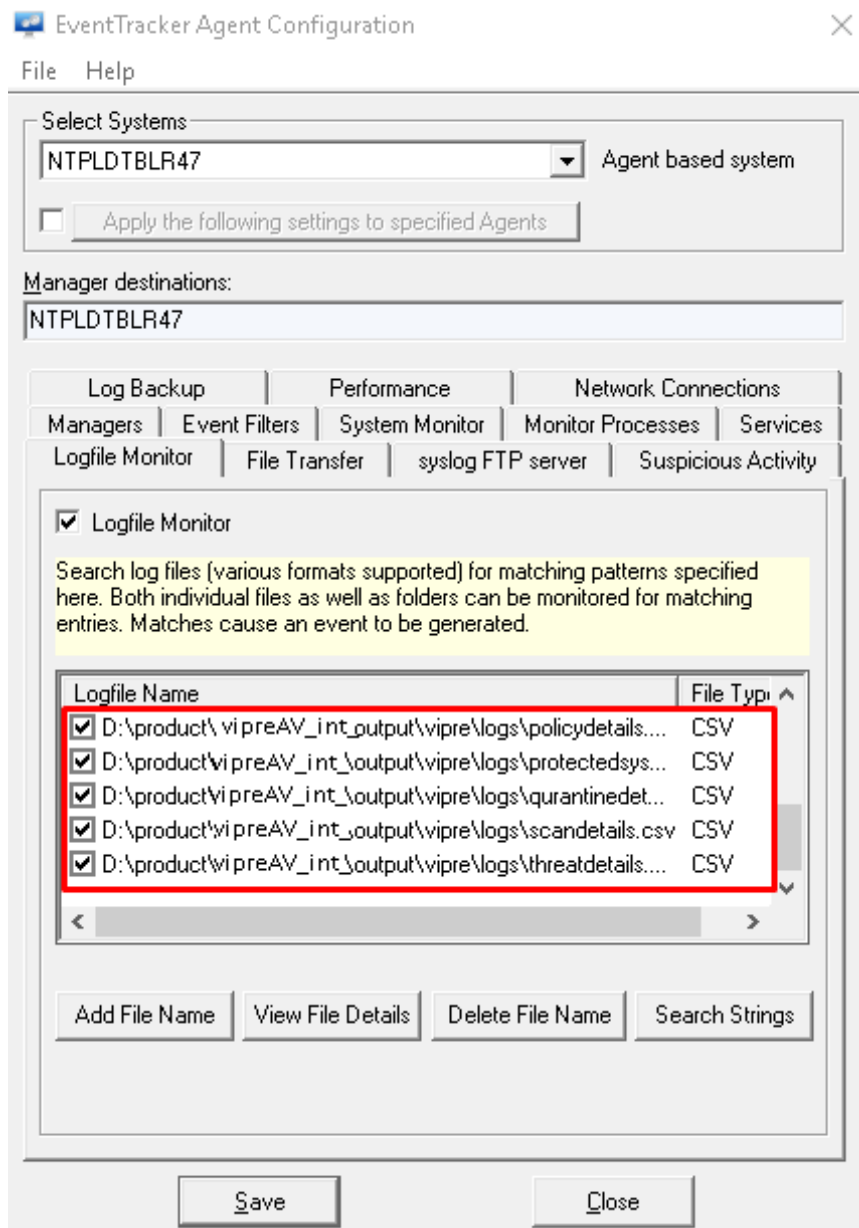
EventTracker Agent Configuration

File Help

Select Systems

NTPLDTBLR47

Agent based system

Apply the following settings to specified Agents

Manager destinations:

NTPLDTBLR47

Log Backup | Performance | Network Connections

Managers | Event Filters | System Monitor | Monitor Processes | Services

Logfile Monitor | File Transfer | syslog FTP server | Suspicious Activity

Logfile Monitor

Search log files (various formats supported) for matching patterns specified here. Both individual files as well as folders can be monitored for matching entries. Matches cause an event to be generated.

| Logfile Name | File Typ |
|---|---|
| D:\product\ vipreAV_int_output\vipre\logs\policydetails.... | CSV |
| D:\product\vipreAV_int_\output\vipre\logs\protectedsys... | CSV |
| D:\product\vipreAV_int_\output\vipre\logs\qurantinedet... | CSV |
| D:\product\vipreAV_int_output\vipre\logs\scandetails.csv | CSV |
| D:\product\vipreAV_int_\output\vipre\logs\threatdetails.... | CSV |

Add File Name | View File Details | Delete File Name | Search Strings

Save | Close